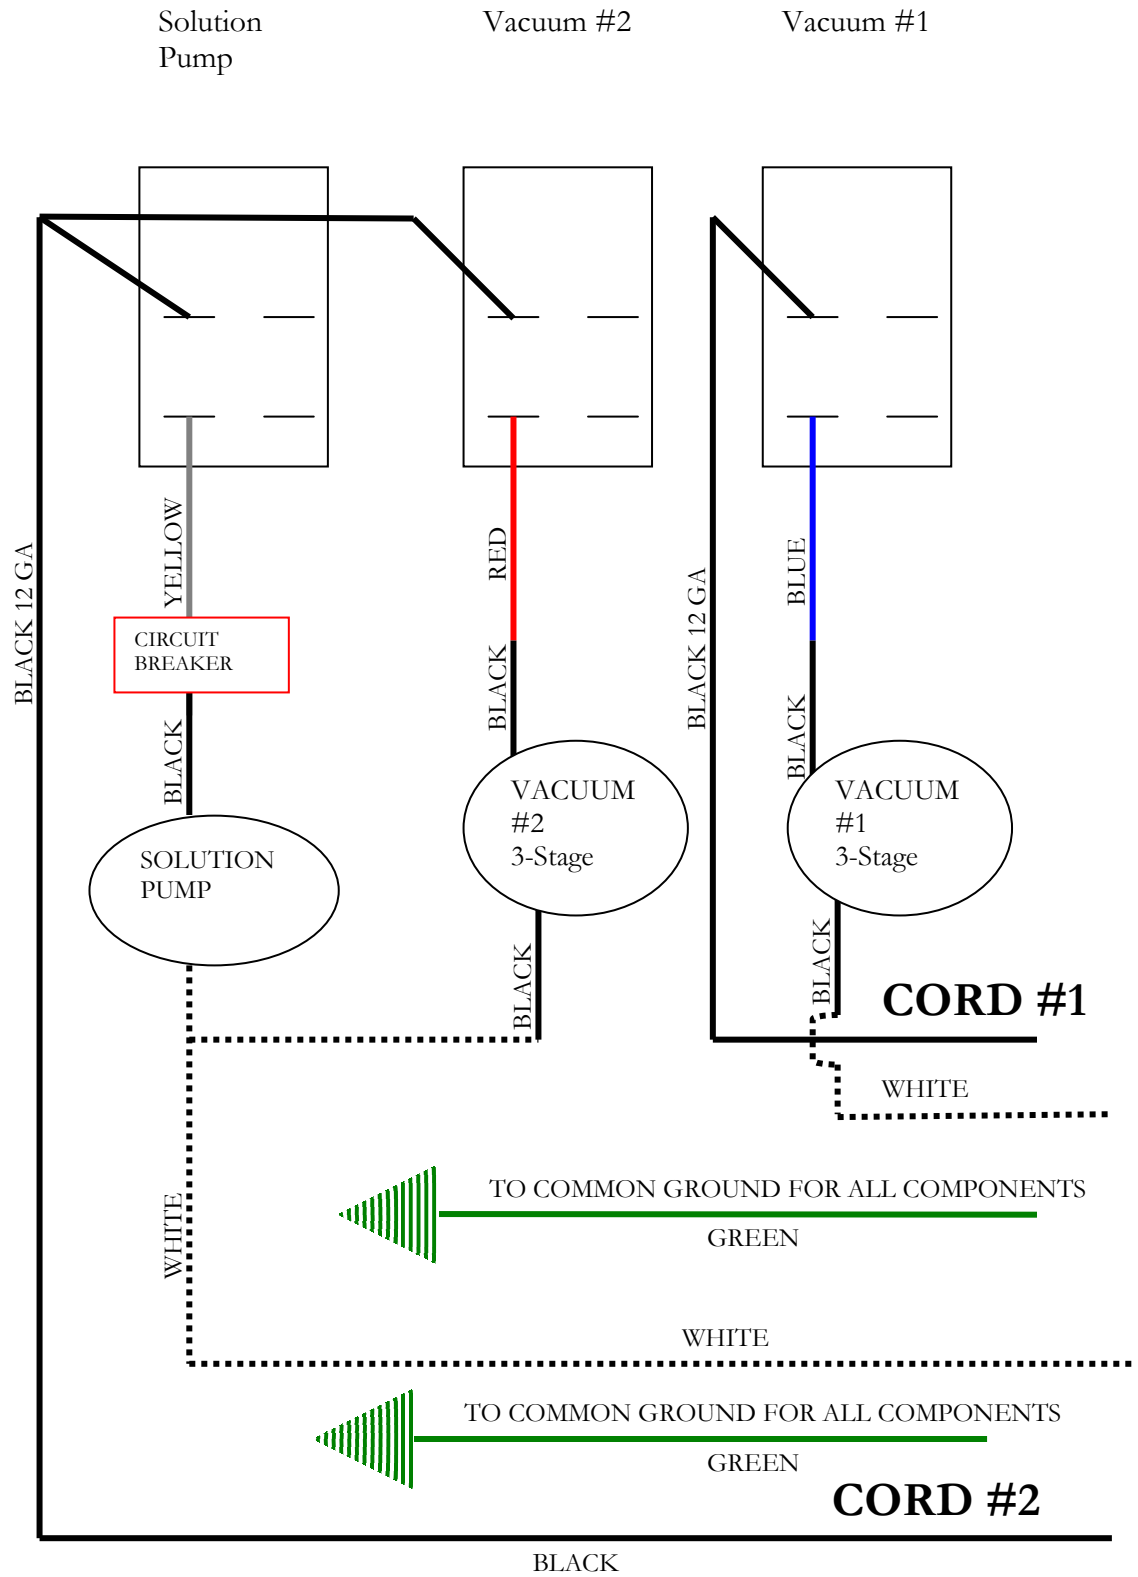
Solution Pump

Vacuum #2

Vacuum #1

BLACK 12 GA

YELLOW

CIRCUIT BREAKER

BLACK

SOLUTION PUMP

RED

BLACK

VACUUM #2 3-Stage

BLACK

BLACK 12 GA

BLUE

BLACK

VACUUM #1 3-Stage

BLACK

CORD #1

WHITE

TO COMMON GROUND FOR ALL COMPONENTS

GREEN

WHITE

WHITE

TO COMMON GROUND FOR ALL COMPONENTS

GREEN

CORD #2

BLACK